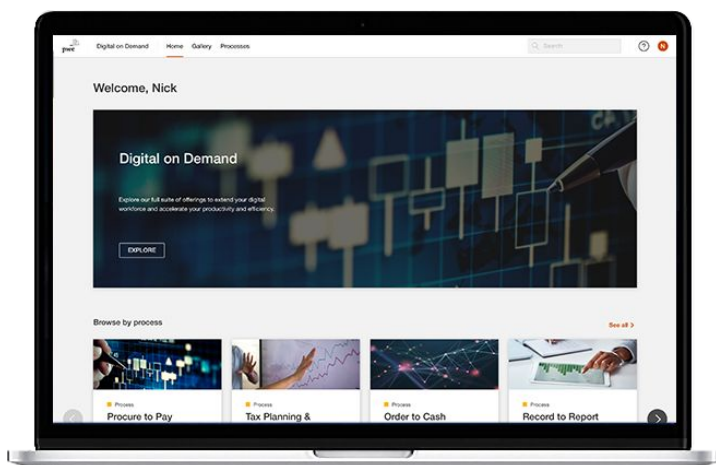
pwc

Digital on Demand Home Gallery Processes

Search

?

N

Welcome, Nick

Digital on Demand

Explore our full suite of offerings to extend your digital workforce and accelerate your productivity and efficiency.

EXPLORE

Browse by process

See all >

Process
Procure to Pay

Process
Tax Planning &

Process
Order to Cash

Process
Record to Report